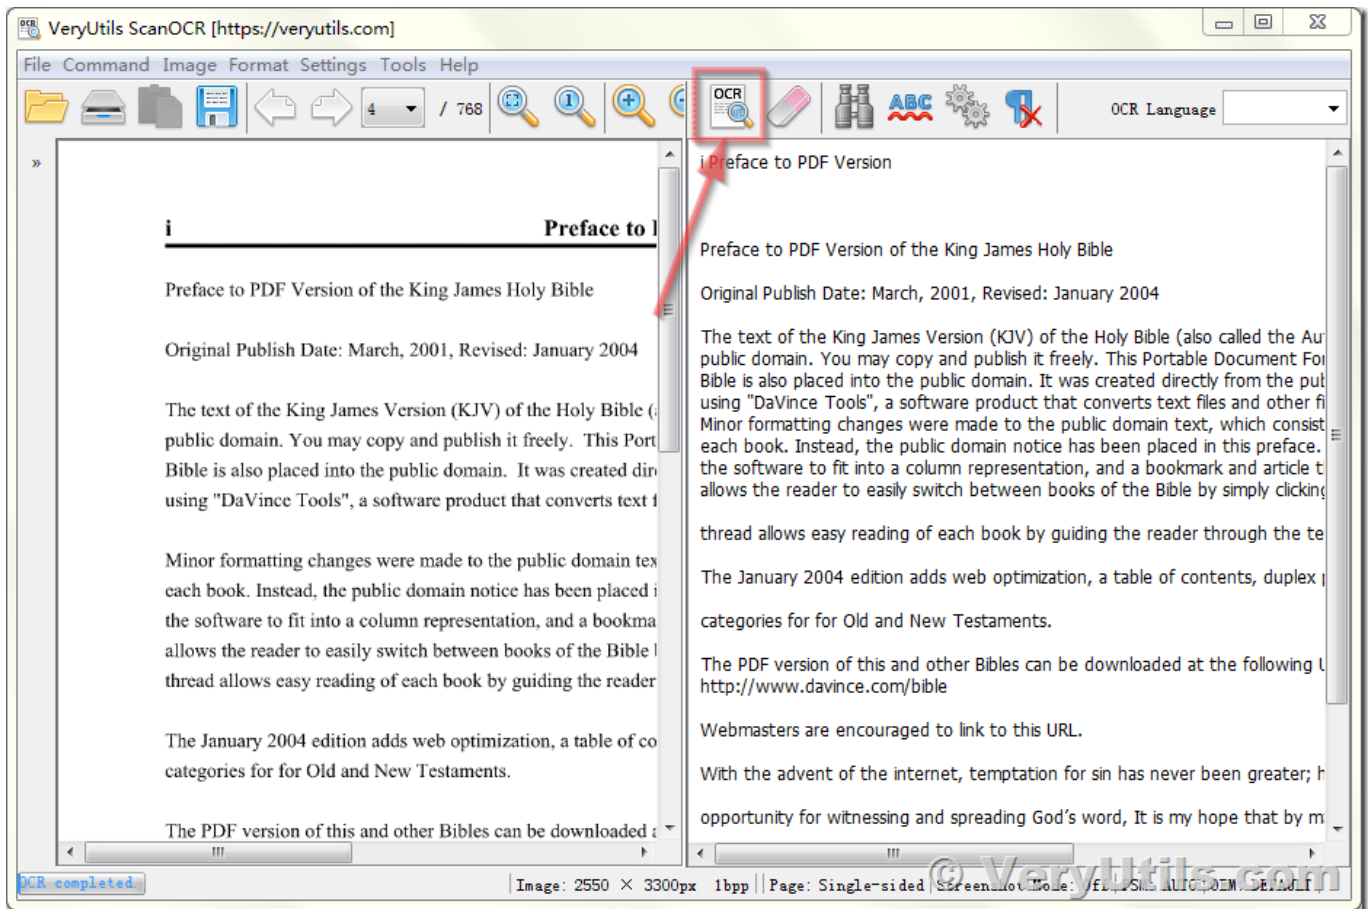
VeryUtils ScanOCR [https://veryutils.com]

File Command Image Format Settings Tools Help

4 / 768

OCR

ABC

OCR Language

»

i Preface to l

Preface to PDF Version of the King James Holy Bible

Original Publish Date: March, 2001, Revised: January 2004

The text of the King James Version (KJV) of the Holy Bible ( public domain. You may copy and publish it freely. This Port Bible is also placed into the public domain. It was created dir using "DaVince Tools", a software product that converts text f

Minor formatting changes were made to the public domain tex each book. Instead, the public domain notice has been placed i the software to fit into a column representation, and a bookma allows the reader to easily switch between books of the Bible l thread allows easy reading of each book by guiding the reader

The January 2004 edition adds web optimization, a table of co categories for for Old and New Testaments.

The PDF version of this and other Bibles can be downloaded a

i Preface to PDF Version

Preface to PDF Version of the King James Holy Bible

Original Publish Date: March, 2001, Revised: January 2004

The text of the King James Version (KJV) of the Holy Bible (also called the Au public domain. You may copy and publish it freely. This Portable Document Fo Bible is also placed into the public domain. It was created directly from the pul using "DaVince Tools", a software product that converts text files and other fi Minor formatting changes were made to the public domain text, which consist each book. Instead, the public domain notice has been placed in this preface. the software to fit into a column representation, and a bookmark and article t allows the reader to easily switch between books of the Bible by simply clickin

thread allows easy reading of each book by guiding the reader through the te

The January 2004 edition adds web optimization, a table of contents, duplex

categories for for Old and New Testaments.

The PDF version of this and other Bibles can be downloaded at the following U http://www.davince.com/bible

Webmasters are encouraged to link to this URL.

With the advent of the internet, temptation for sin has never been greater; h

opportunity for witnessing and spreading God's word, It is my hope that by m

OCR completed

Image: 2550 × 3300px 1bpp Page: Single-sided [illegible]

© VeryUtils.com